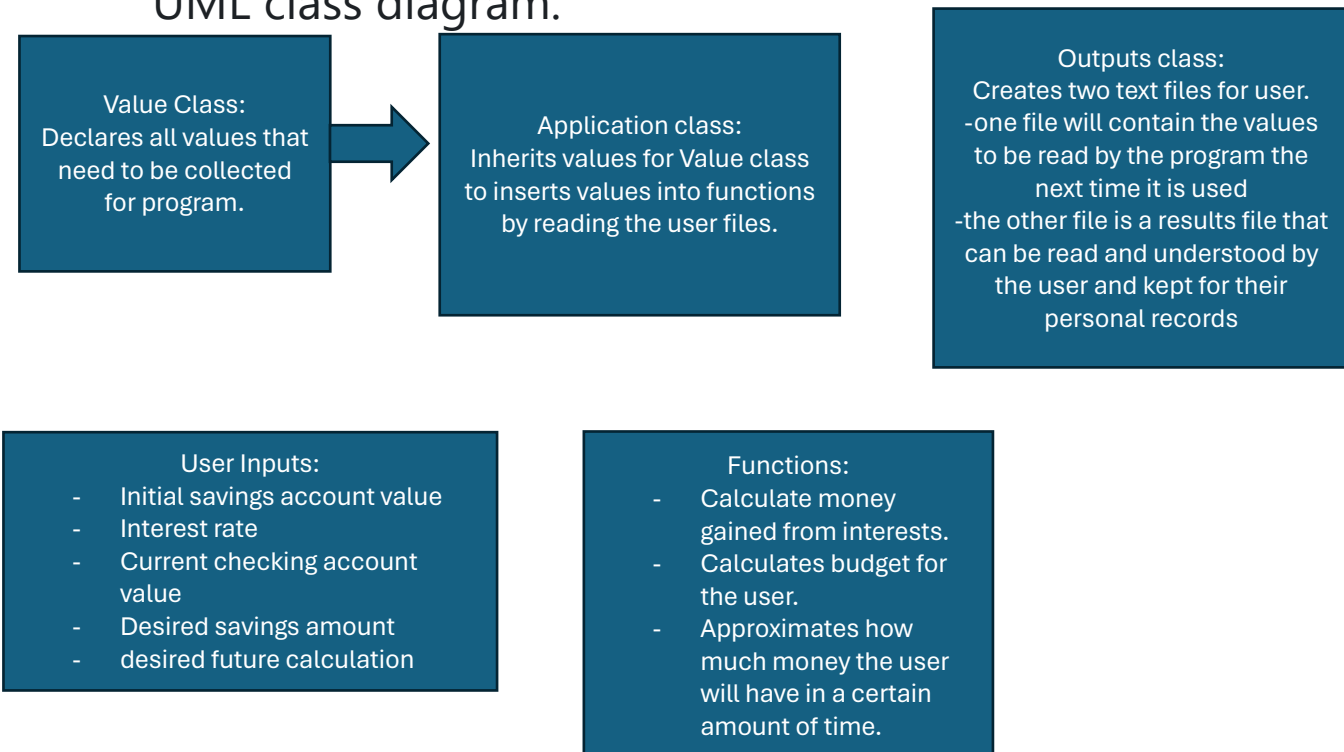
UML class diagram.

Value Class:
Declares all values that need to be collected for program.

Application class:
Inherits values for Value class to inserts values into functions by reading the user files.

Outputs class:
Creates two text files for user.
-one file will contain the values to be read by the program the next time it is used
-the other file is a results file that can be read and understood by the user and kept for their personal records

User Inputs:
- Initial savings account value
- Interest rate
- Current checking account value
- Desired savings amount
- desired future calculation

Functions:
- Calculate money gained from interests.
- Calculates budget for the user.
- Approximates how much money the user will have in a certain amount of time.